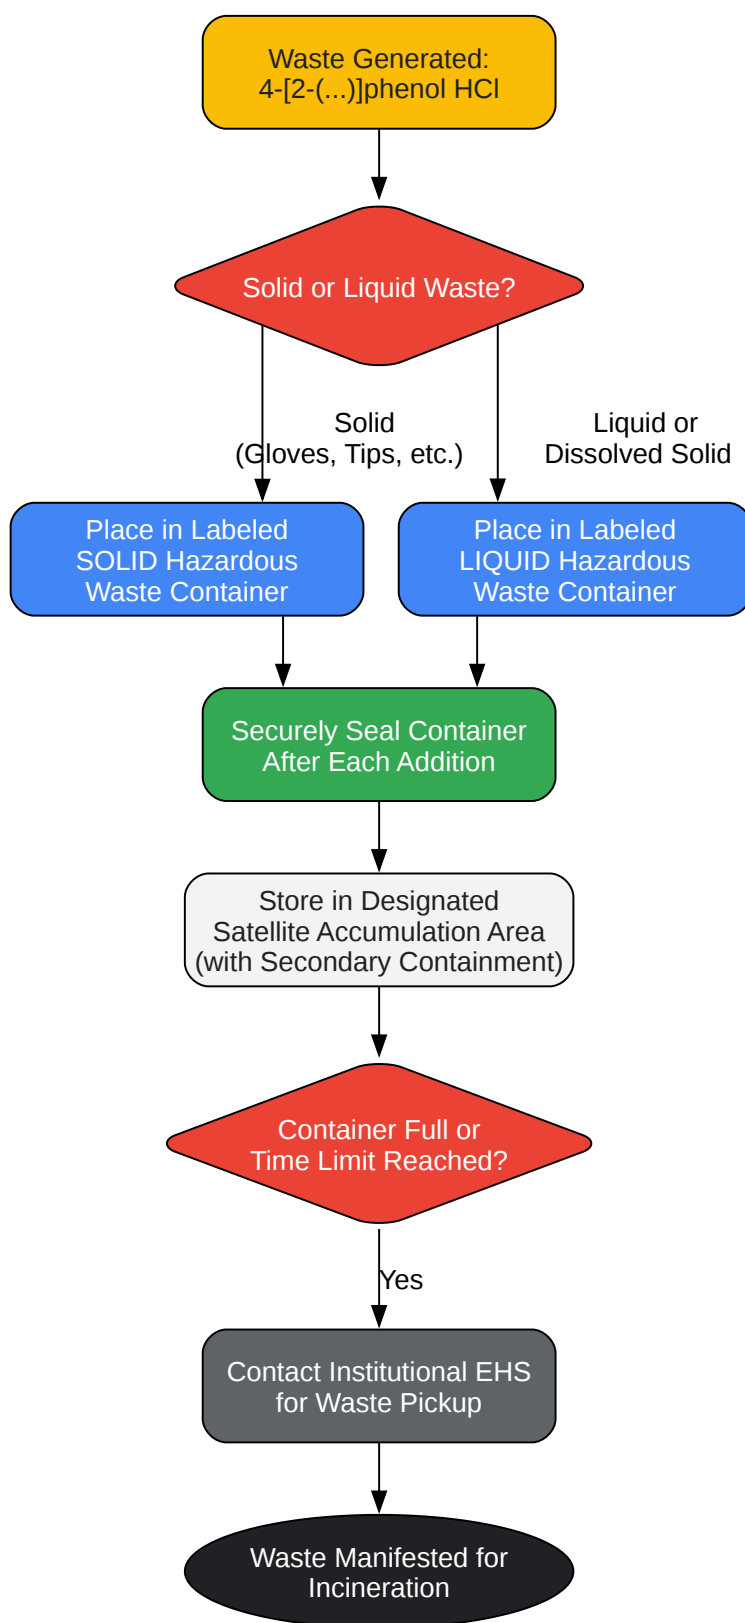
Waste Generated:
4-[2-(...)]phenol HCl

Solid or Liquid Waste?

Solid
(Gloves, Tips, etc.)

Liquid or
Dissolved Solid

Place in Labeled
SOLID Hazardous
Waste Container

Place in Labeled
LIQUID Hazardous
Waste Container

Securely Seal Container
After Each Addition

Store in Designated
Satellite Accumulation Area
(with Secondary Containment)

Container Full or
Time Limit Reached?

Yes

Contact Institutional EHS
for Waste Pickup

Waste Manifested for
Incineration